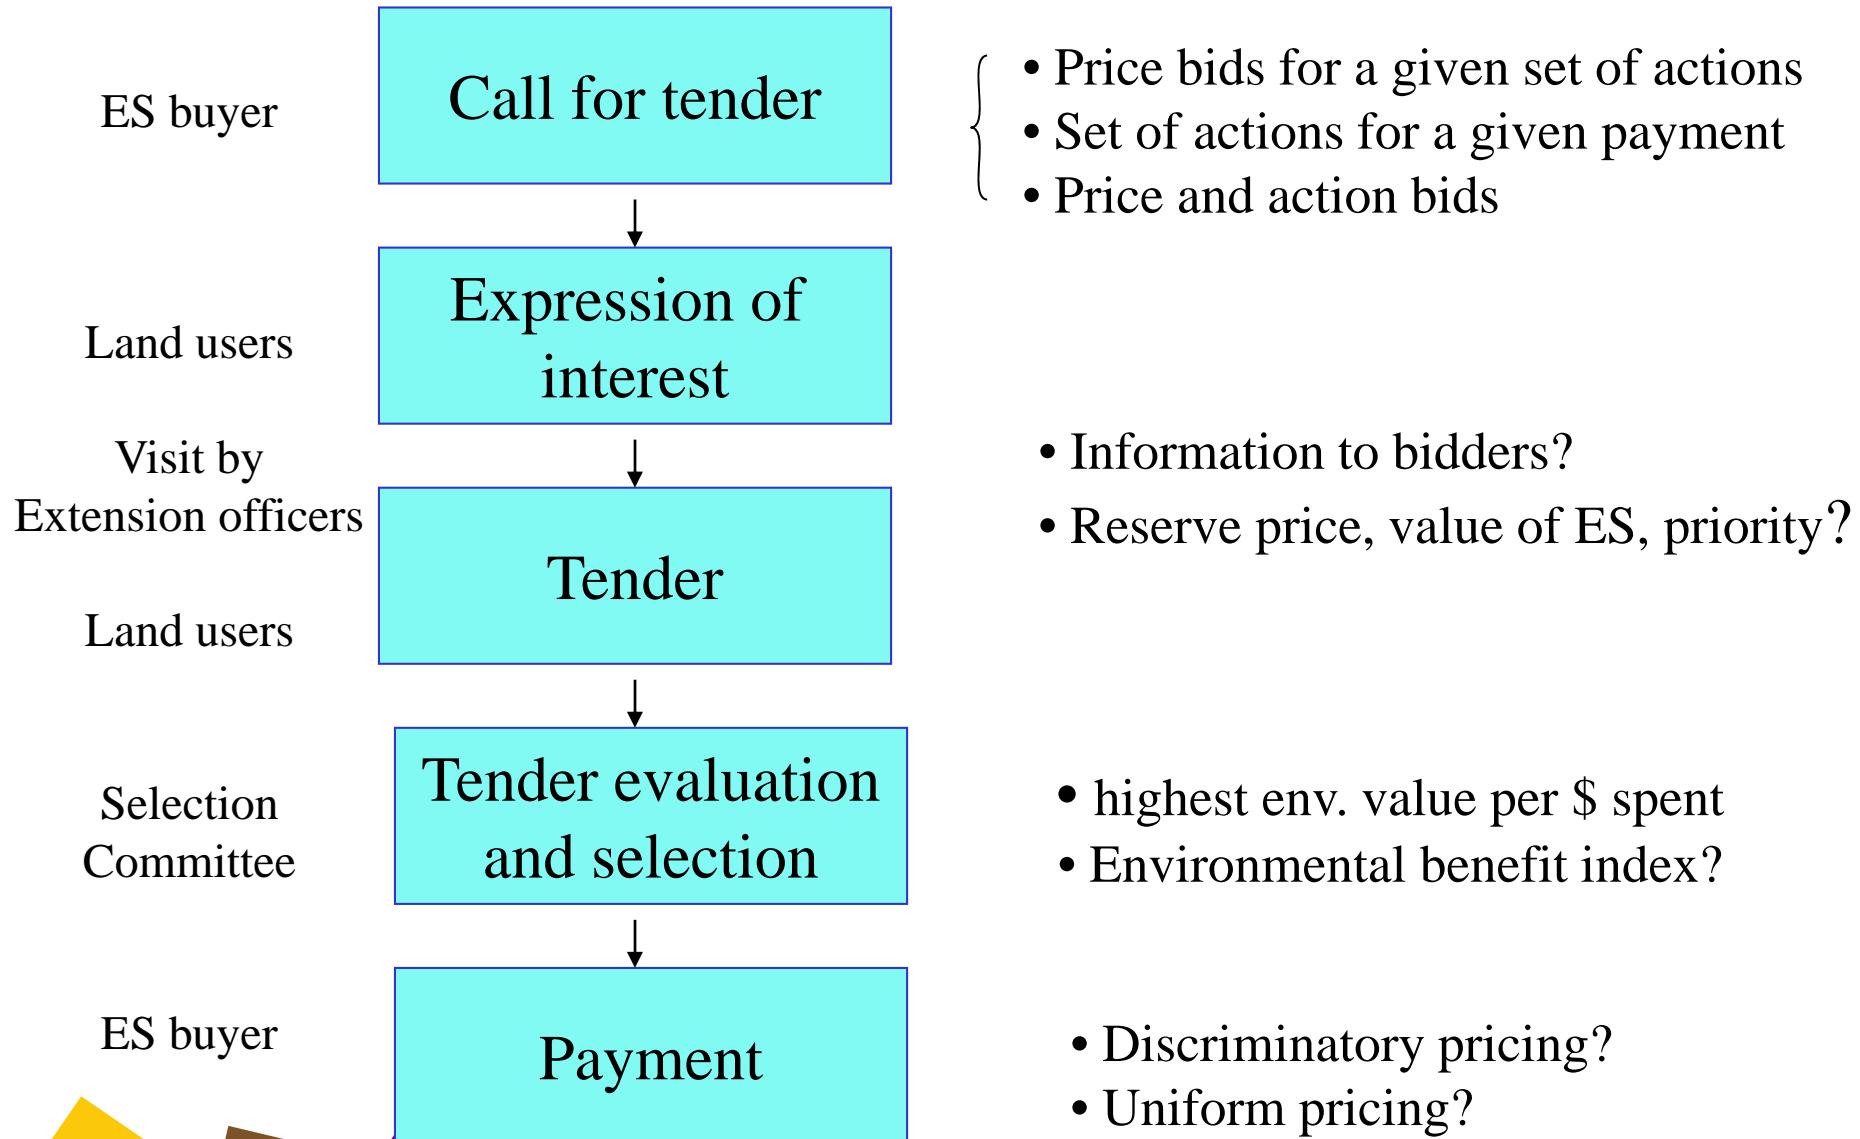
ES buyer

Call for tender

• Price bids for a given set of actions
• Set of actions for a given payment
• Price and action bids

Land users

Expression of interest

Visit by Extension officers

• Information to bidders?
• Reserve price, value of ES, priority?

Land users

Tender

Selection Committee

Tender evaluation and selection

• highest env. value per $ spent
• Environmental benefit index?

ES buyer

Payment

• Discriminatory pricing?
• Uniform pricing?